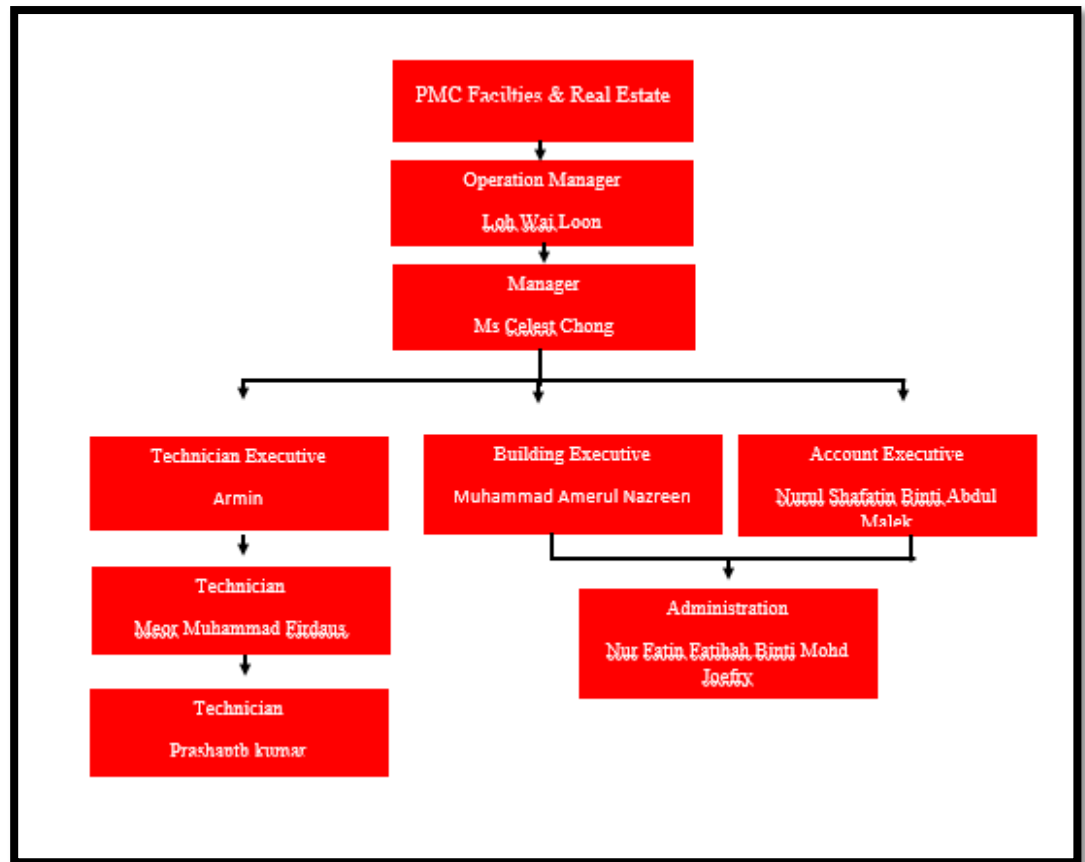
PMC Facilties & Real Estate

Operation Manager

Loh Wai Loon

Manager

Ms Celest Chong

Technician Executive

Armin

Building Executive

Muhammad Amerul Nazreen

Account Executive

Nurul Shafatin Binti Abdul Malek

Technician

Meor Muhammad Firdaus

Administration

Nur Fatin Fatihah Binti Mohd Joefry

Technician

Prashanth kumar